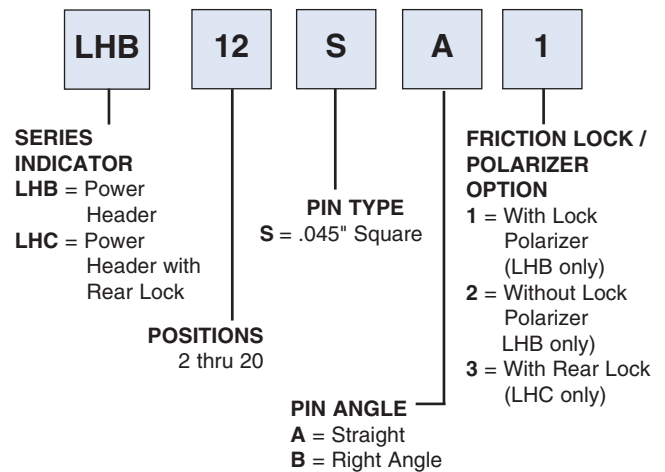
LHB

12

S

A

1

SERIES INDICATOR
LHB = Power Header
LHC = Power Header with Rear Lock

POSITIONS
2 thru 20

PIN TYPE
S = .045" Square

PIN ANGLE
A = Straight
B = Right Angle

FRICTION LOCK / POLARIZER OPTION
1 = With Lock Polarizer (LHB only)
2 = Without Lock Polarizer LHB only)
3 = With Rear Lock (LHC only)